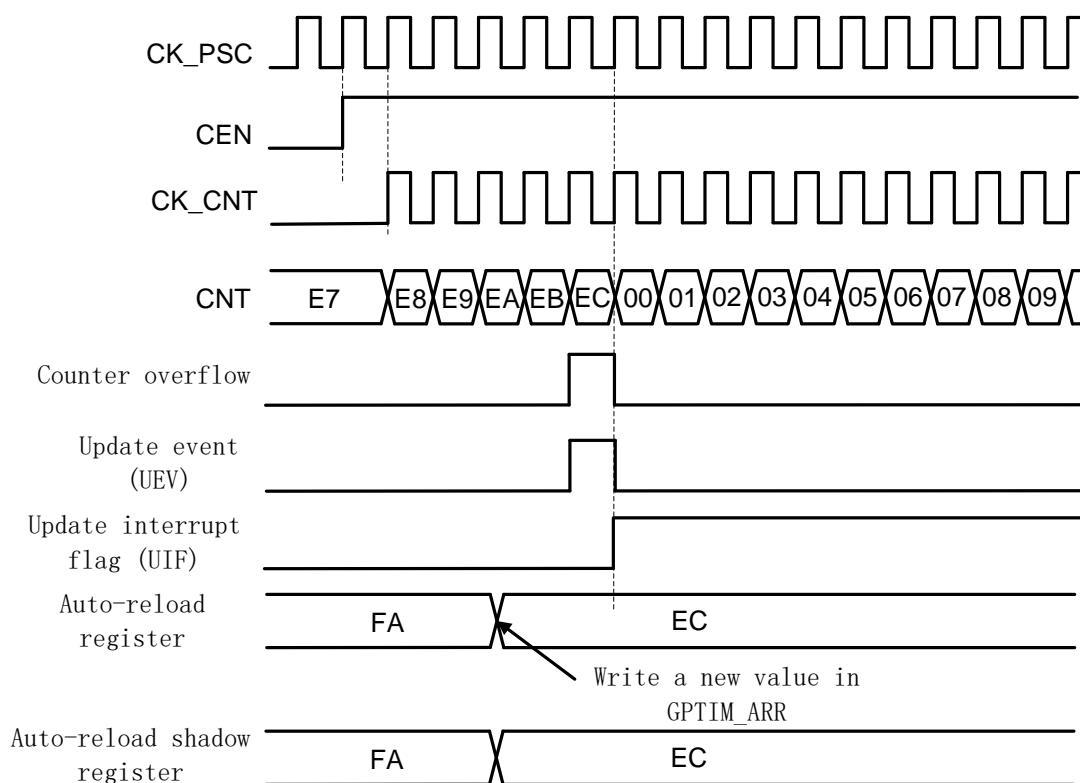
CK_PSC

CEN

CK_CNT

CNT E7 E8 E9 EA EB EC 00 01 02 03 04 05 06 07 08 09

Counter overflow

Update event (UEV)

Update interrupt flag (UIF)

Auto-reload register FA EC

Write a new value in GPTIM_ARR

Auto-reload shadow register FA EC